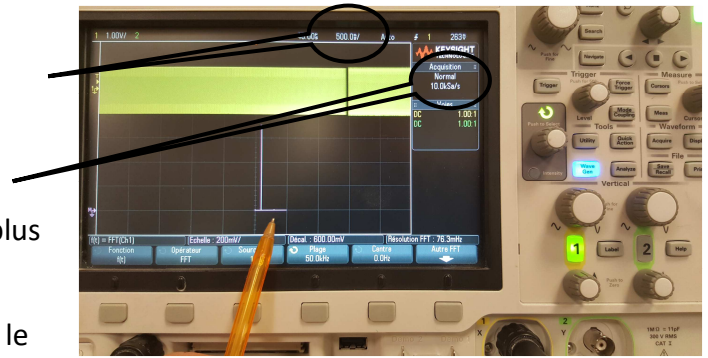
1 1.00V/ 2 0.0s 500.0s/ Auto 1 263V

KEYSIGHT TECHNOLOGIES

Acquisition
Normal
10.0kSa/s

Voies
DC 1.00:1
DC 1.00:1

f(t) = FFT(Ch1) Echelle : 200mV/ Décal. : 600.00mV Résolution FFT : 76.3mHz

Fonction f(t)
Opérateur FFT
Source
Plage 50.0kHz
Centre 0.0Hz
Autre FFT

Search
Navigate
Trigger
Force Trigger
Level
Mode Coupling
Measure
Cursors
Meas
Tools
Utility
Quick Action
Acquire
Display
Waveform
Wave Gen
Save Recall
File
Print
Vertical
1
Label
2
Help
Push to Select
Intensity
Push to Zero

1M Ω = 11pF
300 V RMS
CAT I

lus

le